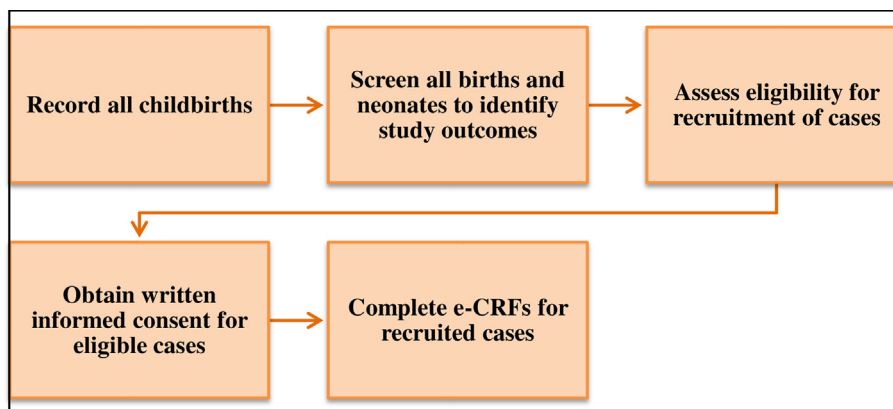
Record all childbirths

Screen all births and neonates to identify study outcomes

Assess eligibility for recruitment of cases

Obtain written informed consent for eligible cases

Complete e-CRFs for recruited cases